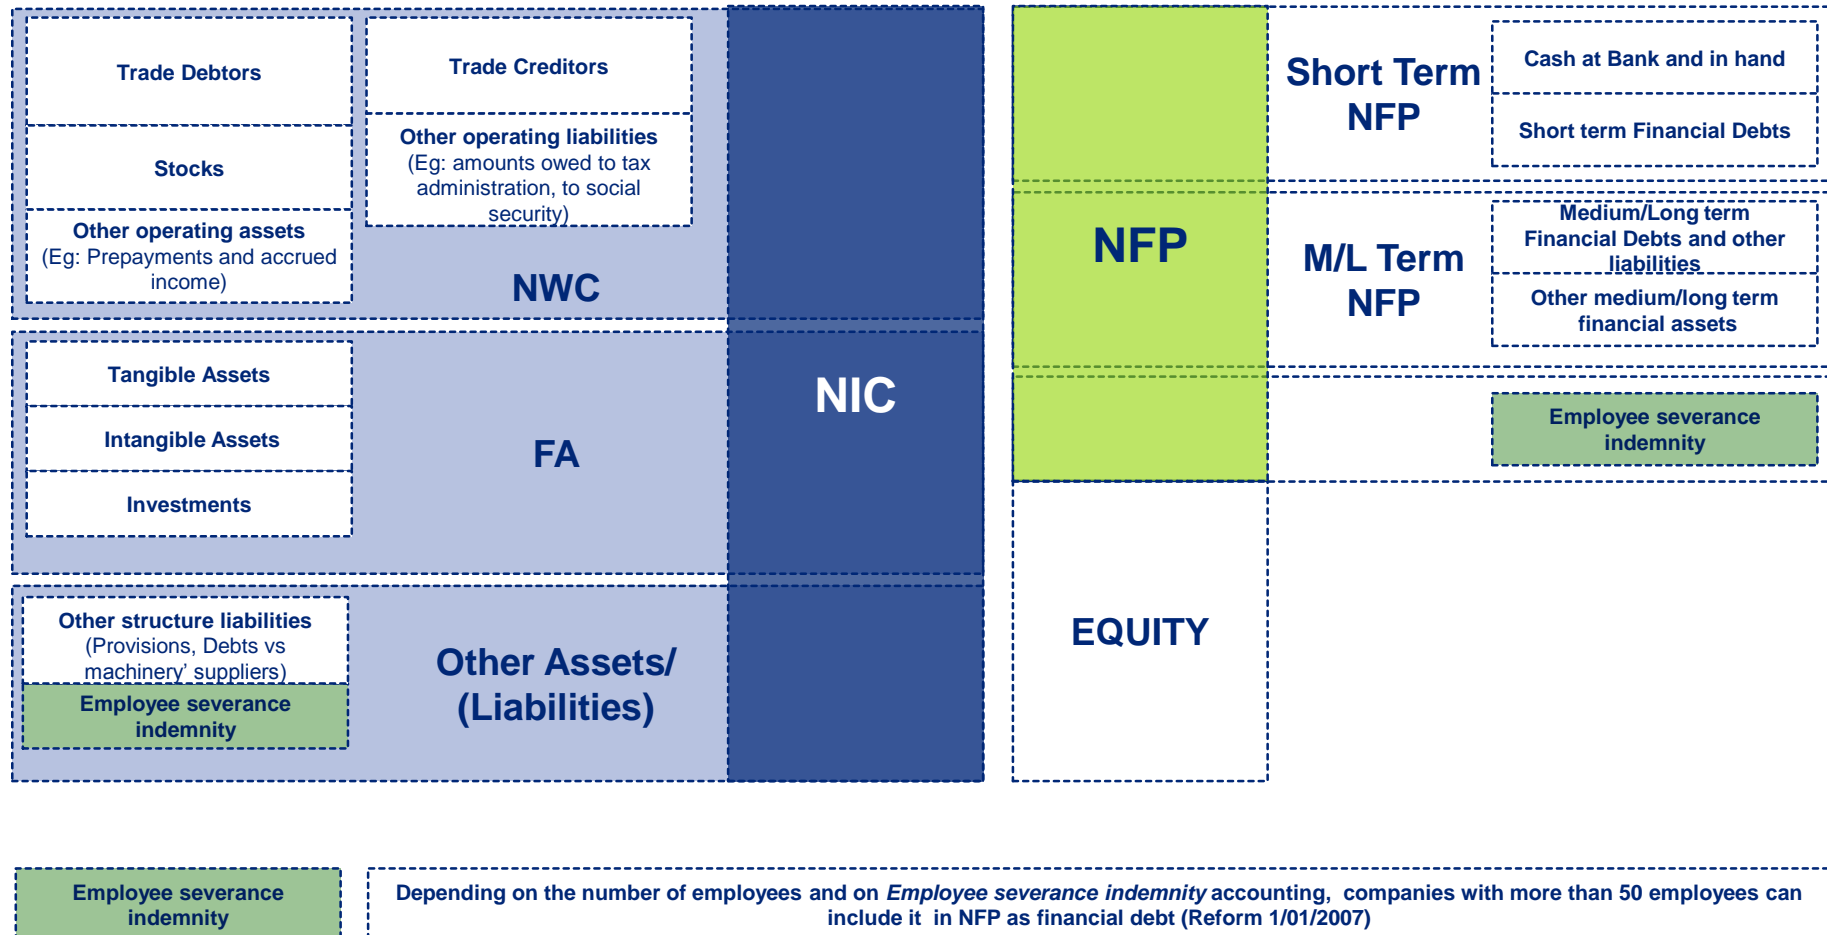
Trade Debtors

Stocks

Other operating assets (Eg: Prepayments and accrued income)

Trade Creditors

Other operating liabilities (Eg: amounts owed to tax administration, to social security)

NWC

Tangible Assets

Intangible Assets

Investments

FA

NIC

Other structure liabilities (Provisions, Debts vs machinery' suppliers)

Employee severance indemnity

Other Assets/ (Liabilities)

NFP

Short Term NFP

Cash at Bank and in hand

Short term Financial Debts

M/L Term NFP

Medium/Long term Financial Debts and other liabilities

Other medium/long term financial assets

Employee severance indemnity

EQUITY

Employee severance indemnity

Depending on the number of employees and on *Employee severance indemnity* accounting, companies with more than 50 employees can include it in NFP as financial debt (Reform 1/01/2007)